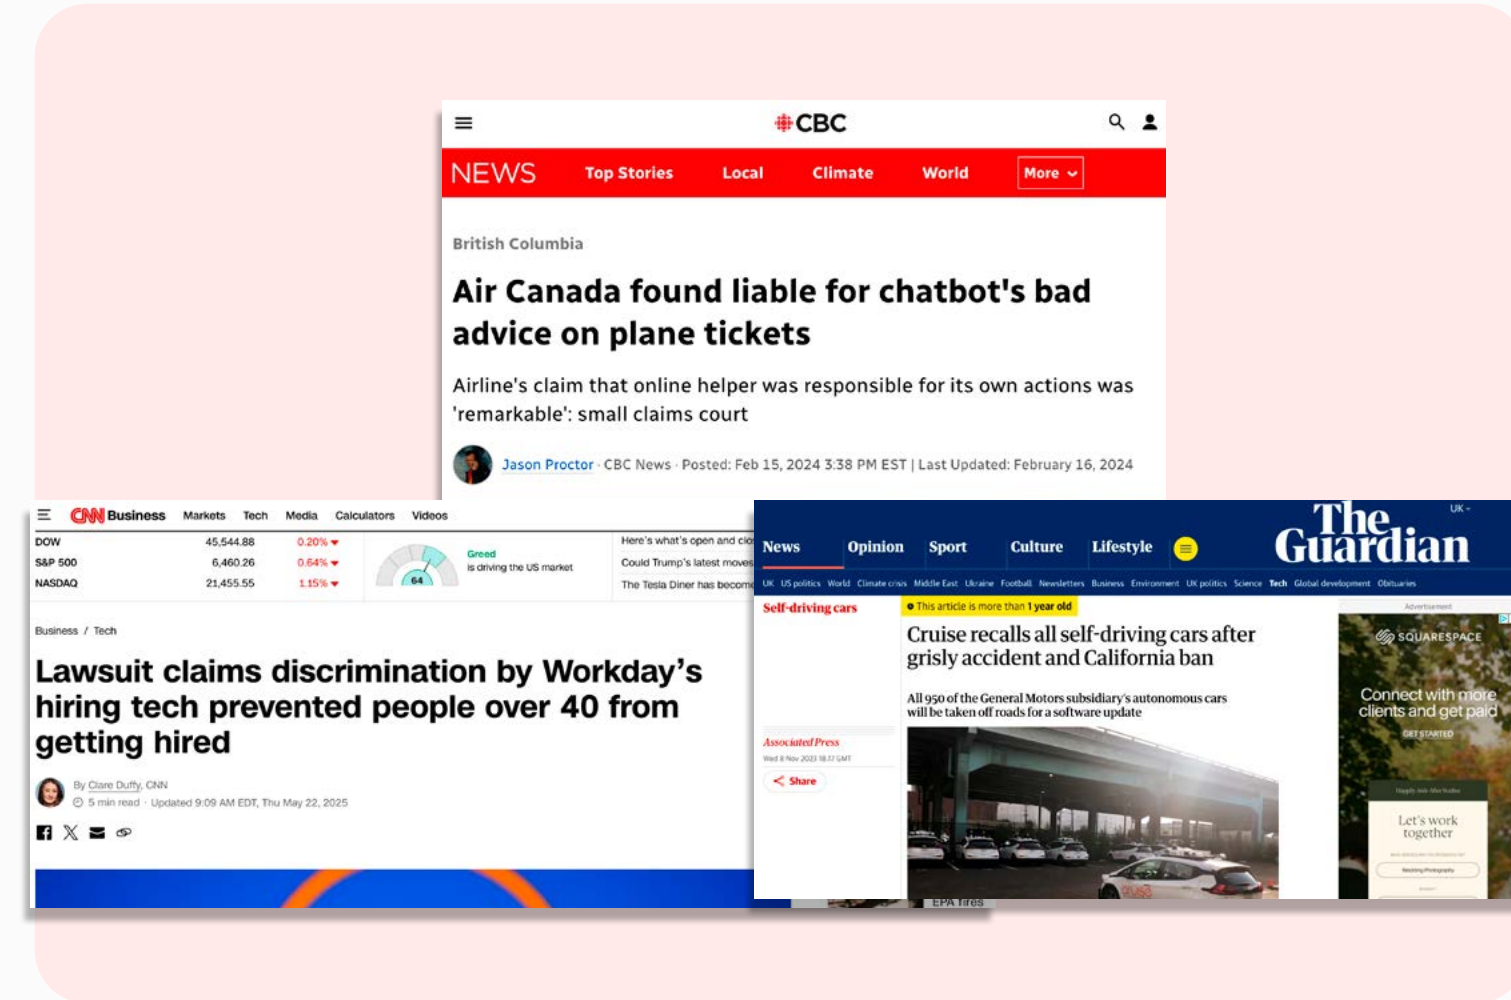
CBC

NEWS Top Stories Local Climate World More

British Columbia

Air Canada found liable for chatbot's bad advice on plane tickets

Airline's claim that online helper was responsible for its own actions was 'remarkable': small claims court

Jason Proctor · CBC News · Posted: Feb 15, 2024 3:38 PM EST | Last Updated: February 16, 2024

CNN Business Markets Tech Media Calculators Videos

| DOW | 45,544.88 | 0.20% |
|---|---|---|
| S&P 500 | 6,460.26 | 0.64% |
| NASDAQ | 21,455.55 | 1.15% |

64 Greed is driving the US market

Here's what's open and clo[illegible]
Could Trump's latest moves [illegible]
The Tesla Diner has become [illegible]

Business / Tech

Lawsuit claims discrimination by Workday's hiring tech prevented people over 40 from getting hired

By Clare Duffy, CNN
5 min read · Updated 9:09 AM EDT, Thu May 22, 2025

The Guardian
UK

News Opinion Sport Culture Lifestyle

UK US politics World Climate crisis Middle East Ukraine Football Newsletters Business Environment UK politics Science Tech Global development Obituaries

Self-driving cars

This article is more than 1 year old

Cruise recalls all self-driving cars after grisly accident and California ban

All 950 of the General Motors subsidiary's autonomous cars will be taken off roads for a software update

Associated Press
Wed 8 Nov 2023 18.17 GMT
Share

Advertisement
SQUARESPACE
Connect with more clients and get paid
GET STARTED
Let's work together

EPA fires